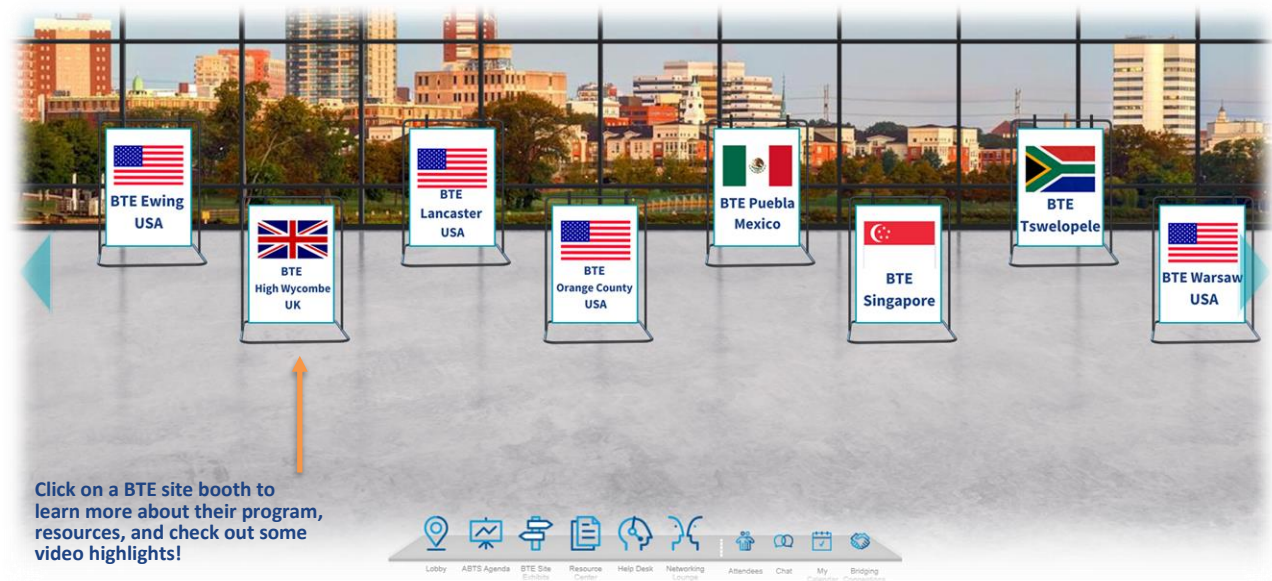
BTE Ewing USA

BTE High Wycombe UK

BTE Lancaster USA

BTE Orange County USA

BTE Puebla Mexico

BTE Singapore

BTE Tswelopele

BTE Warsaw USA

Click on a BTE site booth to learn more about their program, resources, and check out some video highlights!

Lobby ABTS Agenda BTE Site Exhibits Resource Center Help Desk Networking Lounge Attendees Chat My Calendar Bridging Connections